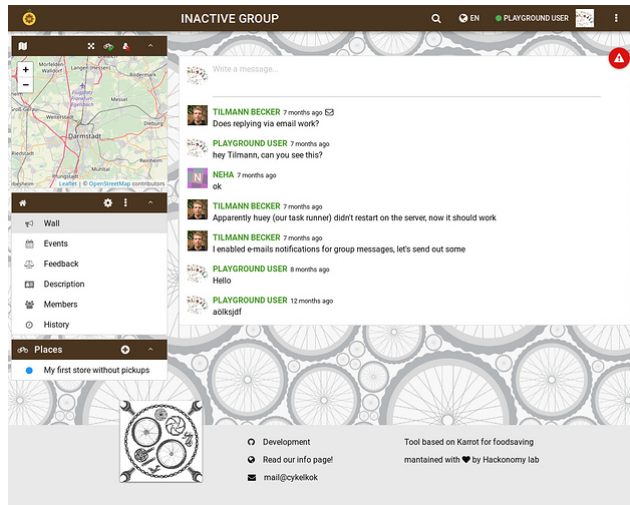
INACTIVE GROUP

EN

PLAYGROUND USER

+
−

Mörfelden-Walldorf
Darmstadt
Messel
Dieburg

Leaflet | © OpenStreetMap contributors

Wall
Events
Feedback
Description
Members
History

Places

My first store without pickups

Write a message...

TILMANN BECKER 7 months ago
Does replying via email work?

PLAYGROUND USER 7 months ago
hey Tilmann, can you see this?

NEHA 7 months ago
ok

TILMANN BECKER 7 months ago
Apparently huey (our task runner) didn't restart on the server, now it should work

TILMANN BECKER 7 months ago
I enabled e-mails notifications for group messages, let's send out some

PLAYGROUND USER 8 months ago
Hello

PLAYGROUND USER 12 months ago
aölksjdf

Development
Read our info page!
mail@cykelkok

Tool based on Karrot for foodsaving
mantained with by Hackonomy lab